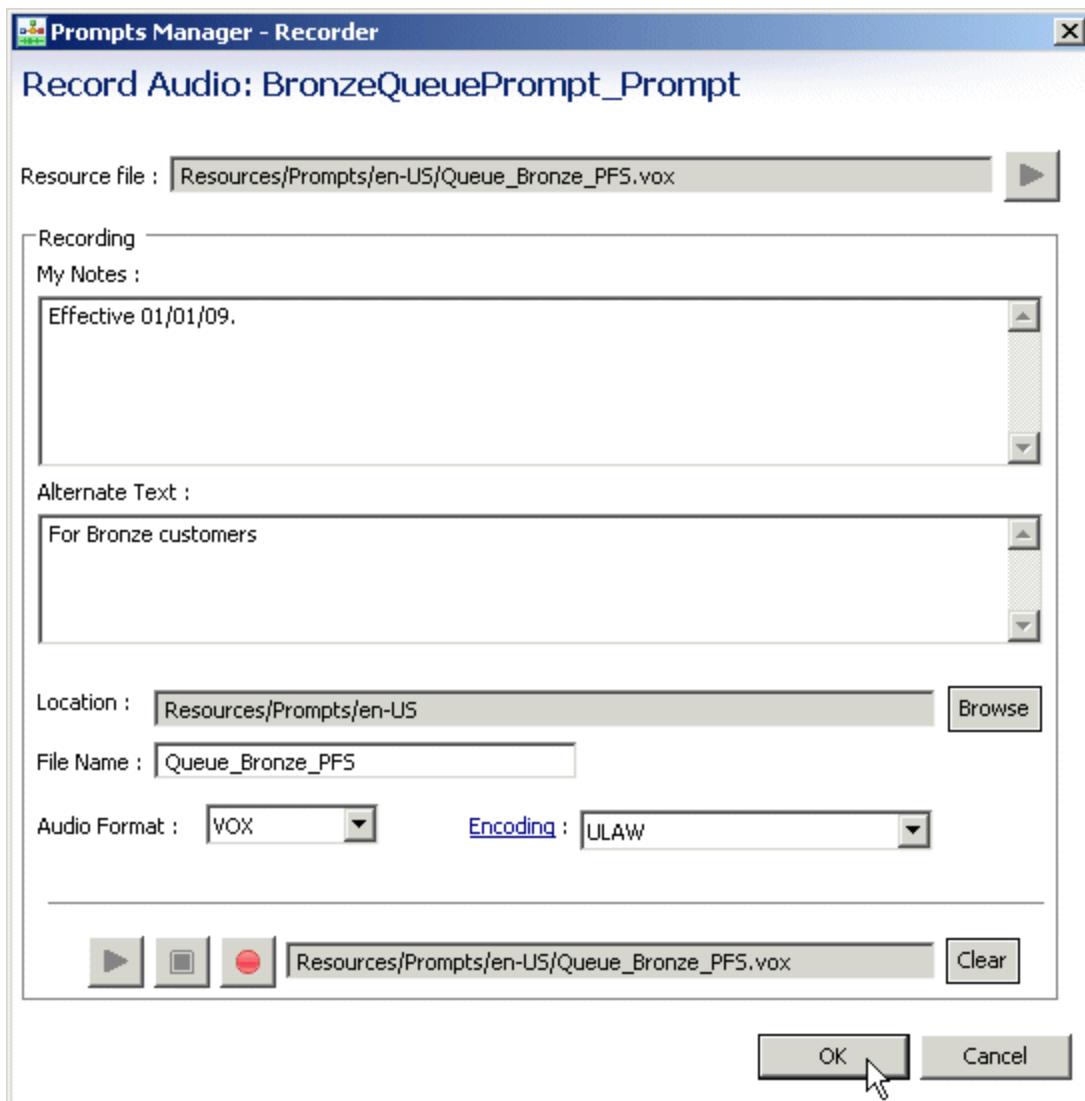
Prompts Manager - Recorder

Record Audio: BronzeQueuePrompt_Prompt

Resource file : Resources/Prompts/en-US/Queue_Bronze_PFS.vox

Recording

My Notes :

Effective 01/01/09.

Alternate Text :

For Bronze customers

Location : Resources/Prompts/en-US

Browse

File Name : Queue_Bronze_PFS

Audio Format : VOX

Encoding : ULAW

Resources/Prompts/en-US/Queue_Bronze_PFS.vox

Clear

OK

Cancel